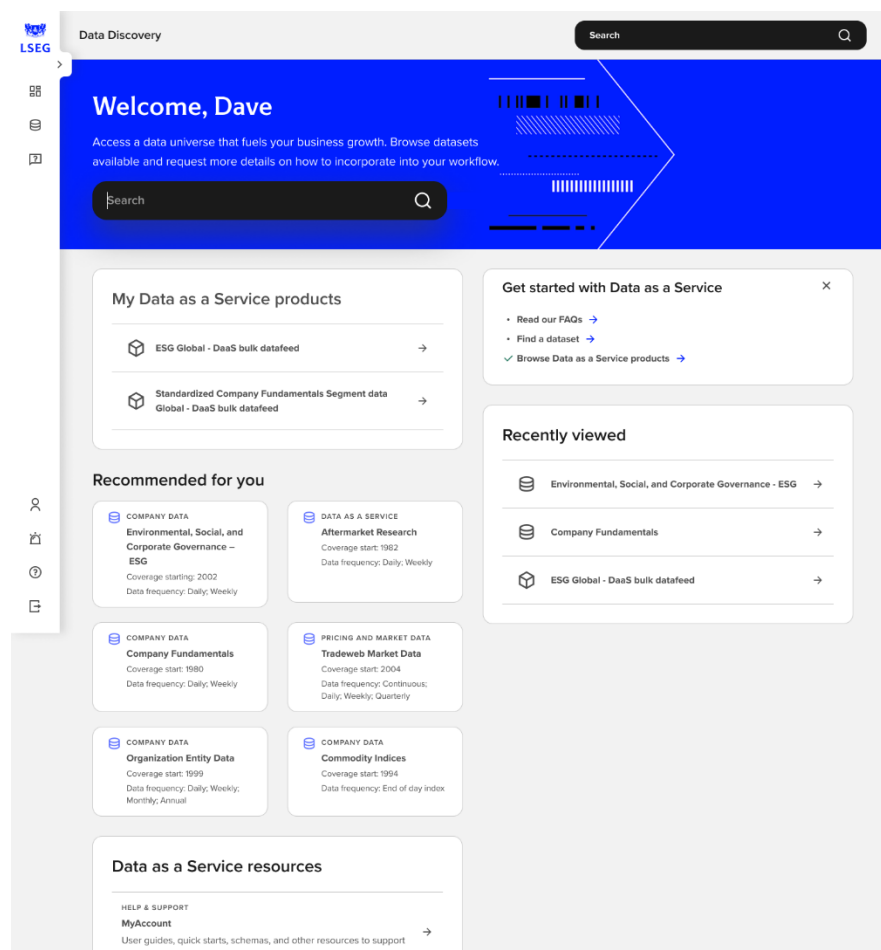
LSEG

Data Discovery

Search

Welcome, Dave

Access a data universe that fuels your business growth. Browse datasets available and request more details on how to incorporate into your workflow.

Search

My Data as a Service products

ESG Global - DaaS bulk datafeed →

Standardized Company Fundamentals Segment data Global - DaaS bulk datafeed →

Get started with Data as a Service ×

• Read our FAQs →
• Find a dataset →
✓ Browse Data as a Service products →

Recently viewed

Environmental, Social, and Corporate Governance - ESG →

Company Fundamentals →

ESG Global - DaaS bulk datafeed →

Recommended for you

COMPANY DATA
Environmental, Social, and Corporate Governance – ESG
Coverage starting: 2002
Data frequency: Daily; Weekly

DATA AS A SERVICE
Aftermarket Research
Coverage start: 1982
Data frequency: Daily; Weekly

COMPANY DATA
Company Fundamentals
Coverage start: 1980
Data frequency: Daily; Weekly

PRICING AND MARKET DATA
Tradeweb Market Data
Coverage start: 2004
Data frequency: Continuous; Daily; Weekly; Quarterly

COMPANY DATA
Organization Entity Data
Coverage start: 1999
Data frequency: Daily; Weekly; Monthly; Annual

COMPANY DATA
Commodity Indices
Coverage start: 1994
Data frequency: End of day index

Data as a Service resources

HELP & SUPPORT
MyAccount
User guides, quick starts, schemas, and other resources to support →